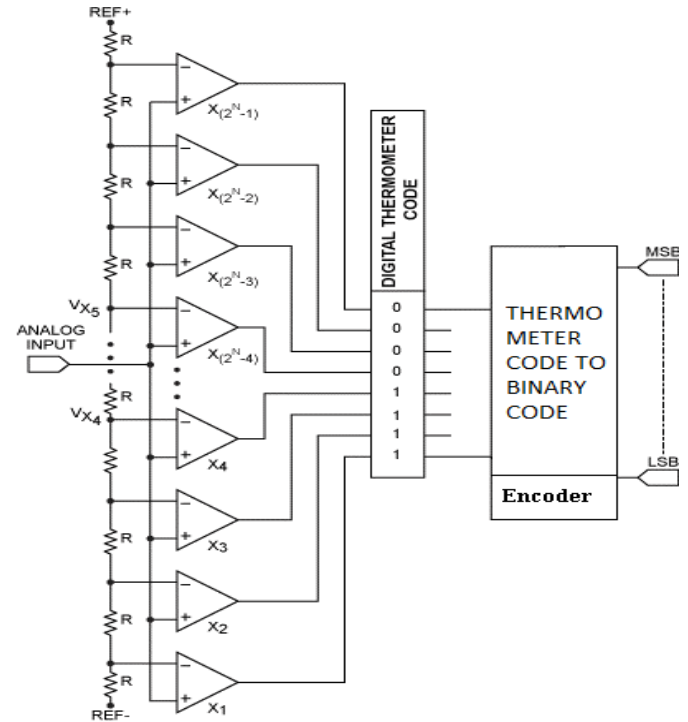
REF+

R

R

R

R

$V_{X_5}$

ANALOG INPUT

R

$V_{X_4}$

R

R

R

REF-

−
+
$X_{(2^N-1)}$

−
+
$X_{(2^N-2)}$

−
+
$X_{(2^N-3)}$

−
+
$X_{(2^N-4)}$

−
+
$X_4$

−
+
$X_3$

−
+
$X_2$

−
+
$X_1$

DIGITAL THERMOMETER CODE

0
0
0
0
1
1
1
1

THERMO METER CODE TO BINARY CODE

Encoder

MSB

LSB